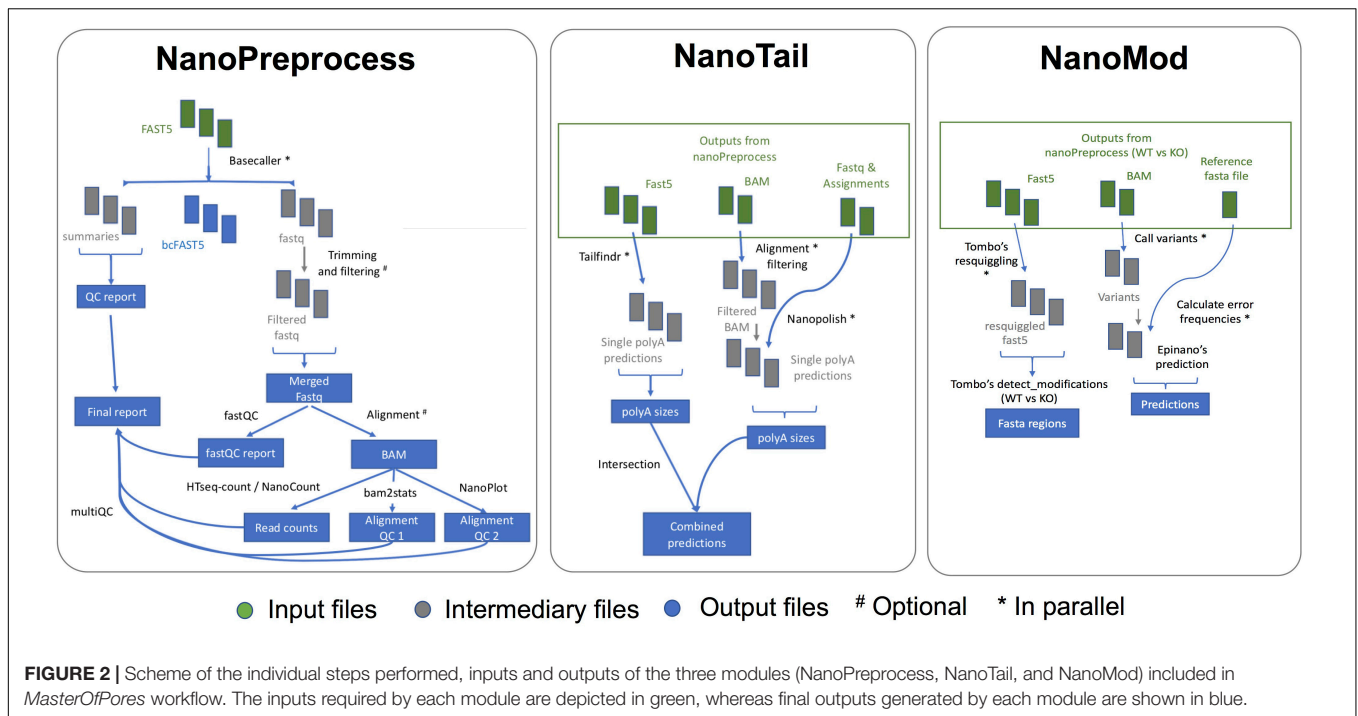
NanoPreprocess

FAST5

Basecaller *

summaries

bcFAST5

fastq

Trimming and filtering #

Filtered fastq

QC report

Merged Fastq

Final report

fastQC

Alignment #

fastQC report

BAM

HTseq-count / NanoCount

bam2stats

NanoPlot

multiQC

Read counts

Alignment QC 1

Alignment QC 2

NanoTail

Outputs from nanoPreprocess

Fast5

BAM

Fastq & Assignments

Tailfindr *

Alignment * filtering

Filtered BAM

Nanopolish *

Single polyA predictions

Single polyA predictions

polyA sizes

polyA sizes

Intersection

Combined predictions

NanoMod

Outputs from nanoPreprocess (WT vs KO)

Fast5

BAM

Reference fasta file

Tombo's resquiggling *

Call variants *

Variants

Calculate error frequencies *

resquiggled fast5

Epinano's prediction

Tombo's detect_modifications (WT vs KO)

Predictions

Fasta regions

Input files Intermediary files Output files # Optional * In parallel

FIGURE 2 | Scheme of the individual steps performed, inputs and outputs of the three modules (NanoPreprocess, NanoTail, and NanoMod) included in MasterOfPores workflow. The inputs required by each module are depicted in green, whereas final outputs generated by each module are shown in blue.